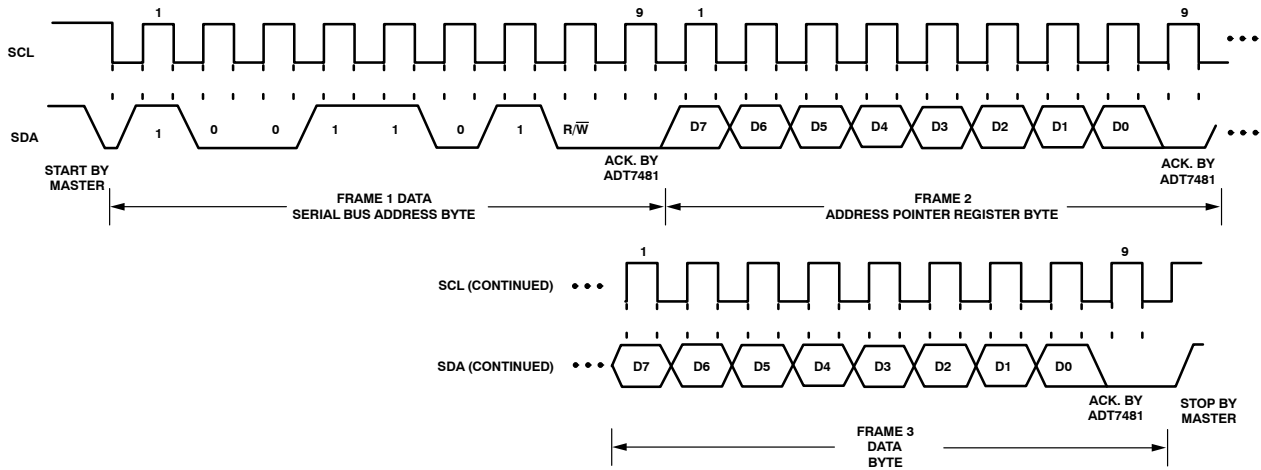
1 9 1 9

SCL

SDA

1 0 0 1 1 0 1 R/$\overline{W}$

D7 D6 D5 D4 D3 D2 D1 D0

START BY MASTER

ACK. BY ADT7481

ACK. BY ADT7481

FRAME 1 DATA
SERIAL BUS ADDRESS BYTE

FRAME 2
ADDRESS POINTER REGISTER BYTE

1 9

SCL (CONTINUED)

SDA (CONTINUED)

D7 D6 D5 D4 D3 D2 D1 D0

ACK. BY ADT7481

STOP BY MASTER

FRAME 3
DATA
BYTE